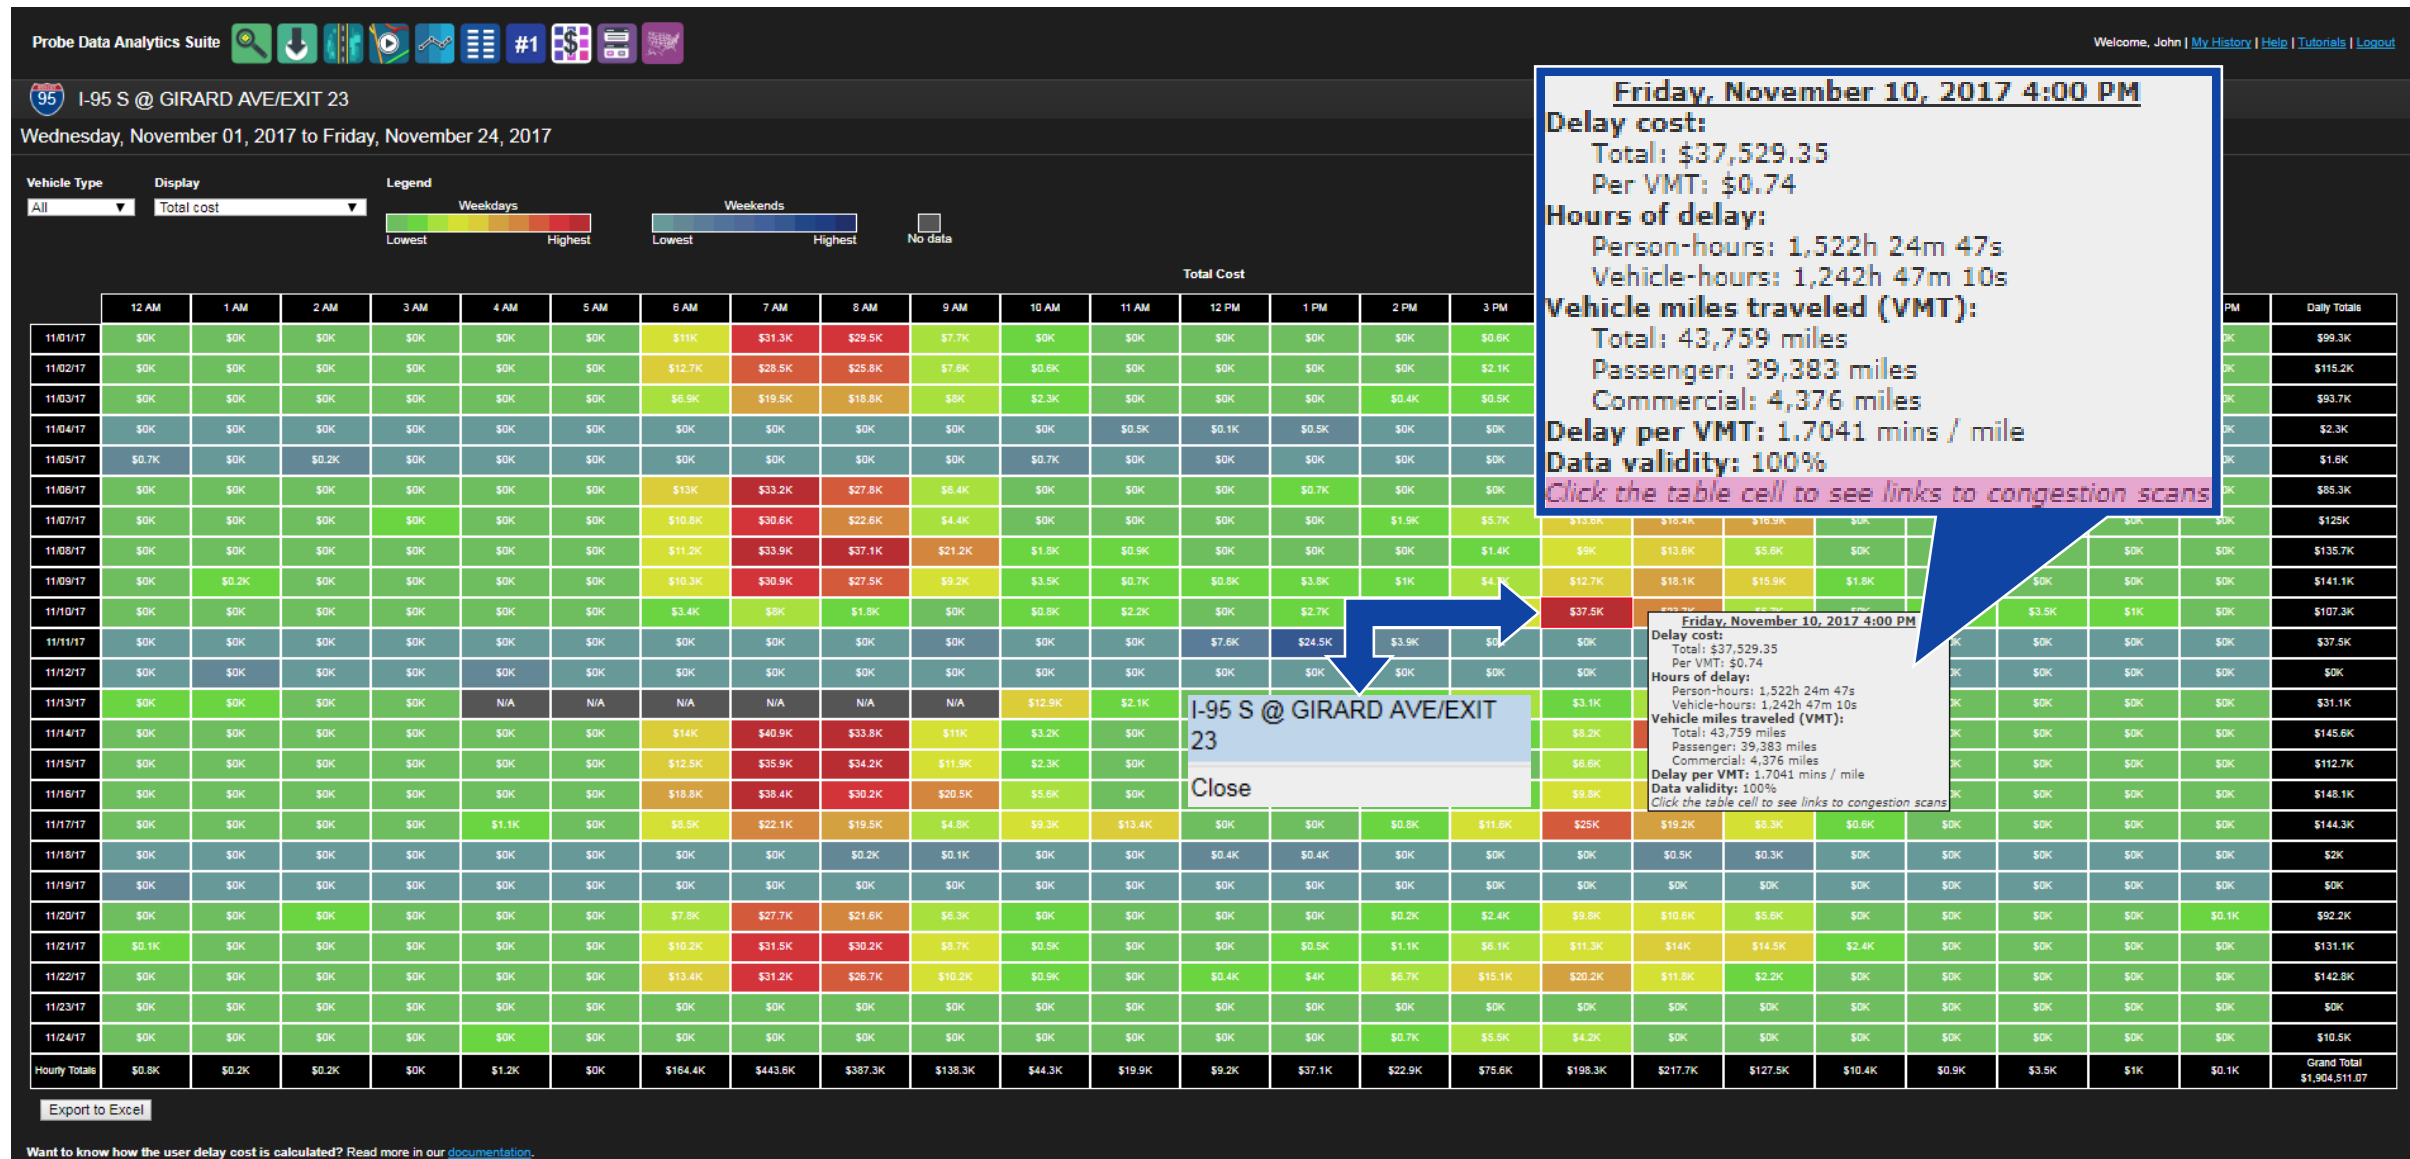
Probe Data Analytics Suite #1

Welcome, John | My History | Help | Tutorials | Logout

95 I-95 S @ GIRARD AVE/EXIT 23

Wednesday, November 01, 2017 to Friday, November 24, 2017

Vehicle Type
All

Display
Total cost

Legend
Weekdays
Lowest Highest
Weekends
Lowest Highest
No data

Total Cost

Friday, November 10, 2017 4:00 PM
Delay cost:
Total: $37,529.35
Per VMT: $0.74
Hours of delay:
Person-hours: 1,522h 24m 47s
Vehicle-hours: 1,242h 47m 10s
Vehicle miles traveled (VMT):
Total: 43,759 miles
Passenger: 39,383 miles
Commercial: 4,376 miles
Delay per VMT: 1.7041 mins / mile
Data validity: 100%
Click the table cell to see links to congestion scans

| | 12 AM | 1 AM | 2 AM | 3 AM | 4 AM | 5 AM | 6 AM | 7 AM | 8 AM | 9 AM | 10 AM | 11 AM | 12 PM | 1 PM | 2 PM | 3 PM | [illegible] | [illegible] | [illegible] | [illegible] | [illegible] | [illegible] | PM | Daily Totals |
|---|---|---|---|---|---|---|---|---|---|---|---|---|---|---|---|---|---|---|---|---|---|---|---|---|
| 11/01/17 | $0K | $0K | $0K | $0K | $0K | $0K | $11K | $31.3K | $29.5K | $7.7K | $0K | $0K | $0K | $0K | $0K | $0.6K | | | | | | | K | $99.3K |
| 11/02/17 | $0K | $0K | $0K | $0K | $0K | $0K | $12.7K | $28.5K | $25.8K | $7.6K | $0.6K | $0K | $0K | $0K | $0K | $2.1K | | | | | | | K | $115.2K |
| 11/03/17 | $0K | $0K | $0K | $0K | $0K | $0K | $6.9K | $19.5K | $18.8K | $8K | $2.3K | $0K | $0K | $0K | $0.4K | $0.5K | | | | | | | K | $93.7K |
| 11/04/17 | $0K | $0K | $0K | $0K | $0K | $0K | $0K | $0K | $0K | $0K | $0K | $0.5K | $0.1K | $0.5K | $0K | $0K | | | | | | | K | $2.3K |
| 11/05/17 | $0.7K | $0K | $0.2K | $0K | $0K | $0K | $0K | $0K | $0K | $0K | $0.7K | $0K | $0K | $0K | $0K | $0K | | | | | | | K | $1.6K |
| 11/06/17 | $0K | $0K | $0K | $0K | $0K | $0K | $13K | $33.2K | $27.8K | $6.4K | $0K | $0K | $0K | $0.7K | $0K | $0K | | | | | | | K | $85.3K |
| 11/07/17 | $0K | $0K | $0K | $0K | $0K | $0K | $10.8K | $30.6K | $22.6K | $4.4K | $0K | $0K | $0K | $0K | $1.9K | $5.7K | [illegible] | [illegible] | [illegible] | $0K | | $0K | K | $125K |
| 11/08/17 | $0K | $0K | $0K | $0K | $0K | $0K | $11.2K | $33.9K | $37.1K | $21.2K | $1.8K | $0.9K | $0K | $0K | $0K | $1.4K | $9K | $13.6K | $5.6K | $0K | | $0K | $0K | $135.7K |
| 11/09/17 | $0K | $0.2K | $0K | $0K | $0K | $0K | $10.3K | $30.9K | $27.5K | $9.2K | $3.5K | $0.7K | $0.8K | $3.8K | $1K | $4.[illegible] | $12.7K | $18.1K | $15.9K | $1.8K | | $0K | $0K | $141.1K |
| 11/10/17 | $0K | $0K | $0K | $0K | $0K | $0K | $3.4K | $8K | $1.8K | $0K | $0.8K | $2.2K | $0K | $2.7K | | | $37.5K | | | | $3.5K | $1K | $0K | $107.3K |
| 11/11/17 | $0K | $0K | $0K | $0K | $0K | $0K | $0K | $0K | $0K | $0K | $0K | $0K | $7.6K | $24.5K | $3.9K | $0 | $0K | | | | $0K | $0K | $0K | $37.5K |
| 11/12/17 | $0K | $0K | $0K | $0K | $0K | $0K | $0K | $0K | $0K | $0K | $0K | $0K | $0K | $0K | | | $0K | | | | $0K | $0K | $0K | $0K |
| 11/13/17 | $0K | $0K | $0K | $0K | N/A | N/A | N/A | N/A | N/A | N/A | $12.9K | $2.1K | | | | | $3.1K | | | | $0K | $0K | $0K | $31.1K |
| 11/14/17 | $0K | $0K | $0K | $0K | $0K | $0K | $14K | $40.9K | $33.8K | $11K | $3.2K | $0K | | | | | $8.2K | | | | $0K | $0K | $0K | $145.6K |
| 11/15/17 | $0K | $0K | $0K | $0K | $0K | $0K | $12.5K | $35.9K | $34.2K | $11.9K | $2.3K | $0K | | | | | $6.6K | | | | $0K | $0K | $0K | $112.7K |
| 11/16/17 | $0K | $0K | $0K | $0K | $0K | $0K | $18.8K | $38.4K | $30.2K | $20.5K | $5.6K | $0K | | | | | $9.8K | | | | $0K | $0K | $0K | $148.1K |
| 11/17/17 | $0K | $0K | $0K | $0K | $1.1K | $0K | $8.5K | $22.1K | $19.5K | $4.8K | $9.3K | $13.4K | $0K | $0K | $0.8K | $11.6K | $25K | $19.2K | $5.3K | $0.6K | $0K | $0K | $0K | $144.3K |
| 11/18/17 | $0K | $0K | $0K | $0K | $0K | $0K | $0K | $0K | $0.2K | $0.1K | $0K | $0K | $0.4K | $0.4K | $0K | $0K | $0K | $0.5K | $0.3K | $0K | $0K | $0K | $0K | $2K |
| 11/19/17 | $0K | $0K | $0K | $0K | $0K | $0K | $0K | $0K | $0K | $0K | $0K | $0K | $0K | $0K | $0K | $0K | $0K | $0K | $0K | $0K | $0K | $0K | $0K | $0K |
| 11/20/17 | $0K | $0K | $0K | $0K | $0K | $0K | $7.8K | $27.7K | $21.6K | $6.3K | $0K | $0K | $0K | $0K | $0.2K | $2.4K | $9.8K | $10.6K | $5.6K | $0K | $0K | $0K | $0.1K | $92.2K |
| 11/21/17 | $0.1K | $0K | $0K | $0K | $0K | $0K | $10.2K | $31.5K | $30.2K | $8.7K | $0.5K | $0K | $0K | $0.5K | $1.1K | $6.1K | $11.3K | $14K | $14.5K | $2.4K | $0K | $0K | $0K | $131.1K |
| 11/22/17 | $0K | $0K | $0K | $0K | $0K | $0K | $13.4K | $31.2K | $26.7K | $10.2K | $0.9K | $0K | $0.4K | $4K | $6.7K | $15.1K | $20.2K | $11.8K | $2.2K | $0K | $0K | $0K | $0K | $142.8K |
| 11/23/17 | $0K | $0K | $0K | $0K | $0K | $0K | $0K | $0K | $0K | $0K | $0K | $0K | $0K | $0K | $0K | $0K | $0K | $0K | $0K | $0K | $0K | $0K | $0K | $0K |
| 11/24/17 | $0K | $0K | $0K | $0K | $0K | $0K | $0K | $0K | $0K | $0K | $0K | $0K | $0K | $0K | $0.7K | $5.5K | $4.2K | $0K | $0K | $0K | $0K | $0K | $0K | $10.5K |
| Hourly Totals | $0.8K | $0.2K | $0.2K | $0K | $1.2K | $0K | $164.4K | $443.6K | $387.3K | $138.3K | $44.3K | $19.9K | $9.2K | $37.1K | $22.9K | $75.6K | $198.3K | $217.7K | $127.5K | $10.4K | $0.9K | $3.5K | $1K | $0.1K | Grand Total $1,904,511.07 |

I-95 S @ GIRARD AVE/EXIT 23
Close

Friday, November 10, 2017 4:00 PM
Delay cost:
Total: $37,529.35
Per VMT: $0.74
Hours of delay:
Person-hours: 1,522h 24m 47s
Vehicle-hours: 1,242h 47m 10s
Vehicle miles traveled (VMT):
Total: 43,759 miles
Passenger: 39,383 miles
Commercial: 4,376 miles
Delay per VMT: 1.7041 mins / mile
Data validity: 100%
Click the table cell to see links to congestion scans

Export to Excel

Want to know how the user delay cost is calculated? Read more in our documentation.